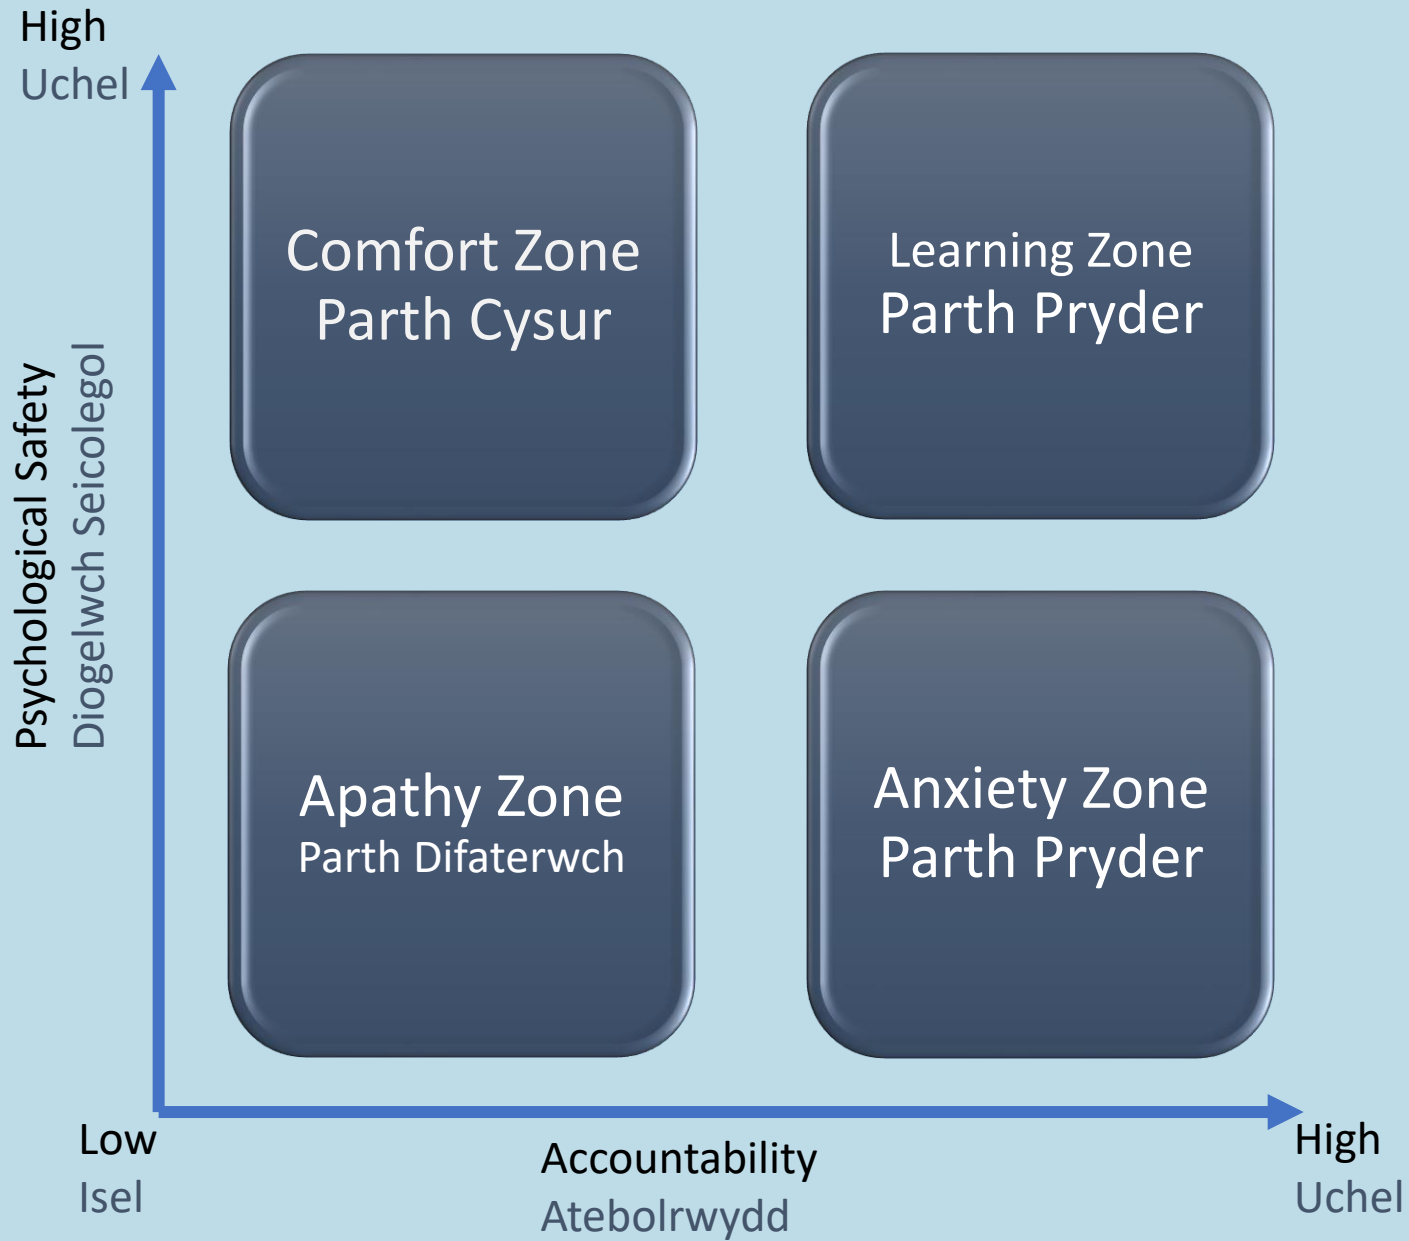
High
Uchel

Psychological Safety
Diogelwch Seicolegol

Comfort Zone
Parth Cysur

Learning Zone
Parth Pryder

Apathy Zone
Parth Difaterwch

Anxiety Zone
Parth Pryder

Low
Isel

Accountability
Atebolrwydd

High
Uchel